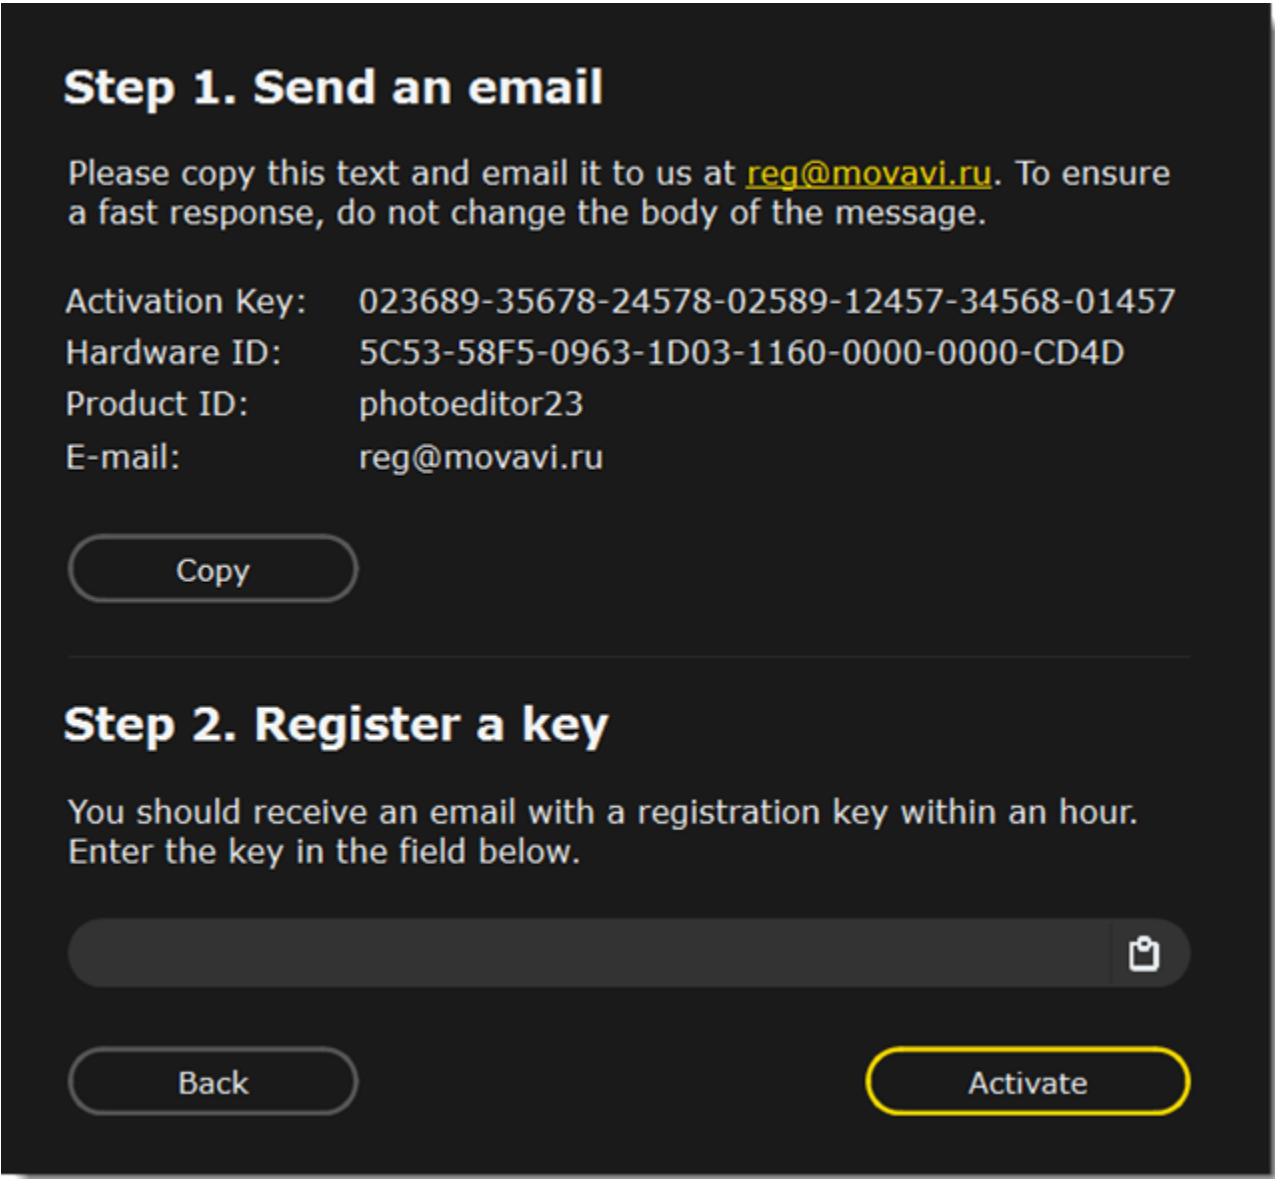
Step 1. Send an email

Please copy this text and email it to us at reg@movavi.ru. To ensure a fast response, do not change the body of the message.

| | |
|---|---|
| Activation Key: | 023689-35678-24578-02589-12457-34568-01457 |
| Hardware ID: | 5C53-58F5-0963-1D03-1160-0000-0000-CD4D |
| Product ID: | photoeditor23 |
| E-mail: | reg@movavi.ru |

Copy

Step 2. Register a key

You should receive an email with a registration key within an hour. Enter the key in the field below.

Back

Activate